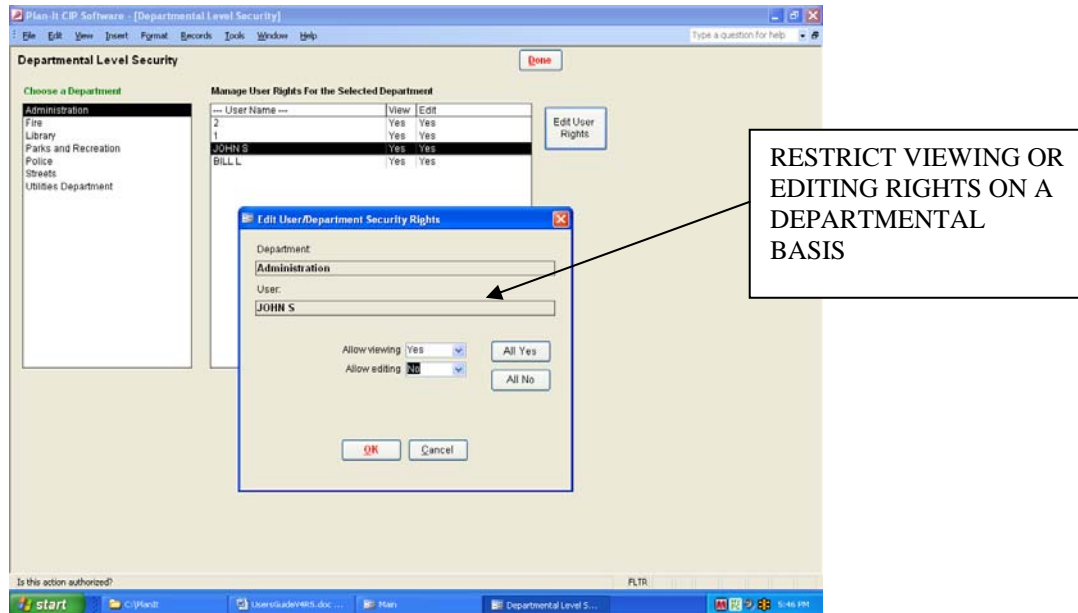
Plan-It CIP Software - [Departmental Level Security]

File Edit View Insert Format Records Tools Window Help

Type a question for help

Departmental Level Security

Done

Choose a Department

Administration
Fire
Library
Parks and Recreation
Police
Streets
Utilities Department

Manage User Rights For the Selected Department

| --- User Name --- | View | Edit |
|---|---|---|
| 2 | Yes | Yes |
| 1 | Yes | Yes |
| JOHN S | Yes | Yes |
| BILL L | Yes | Yes |

Edit User Rights

RESTRICT VIEWING OR EDITING RIGHTS ON A DEPARTMENTAL BASIS

Edit User/Department Security Rights

Department:

Administration

User:

JOHN S

Allow viewing Yes

Allow editing No

All Yes

All No

OK

Cancel

Is this action authorized?

FLTR

start

C:\PlanIt

UsersGuideV4RS.doc ...

Main

Departmental Level S...

5:46 PM